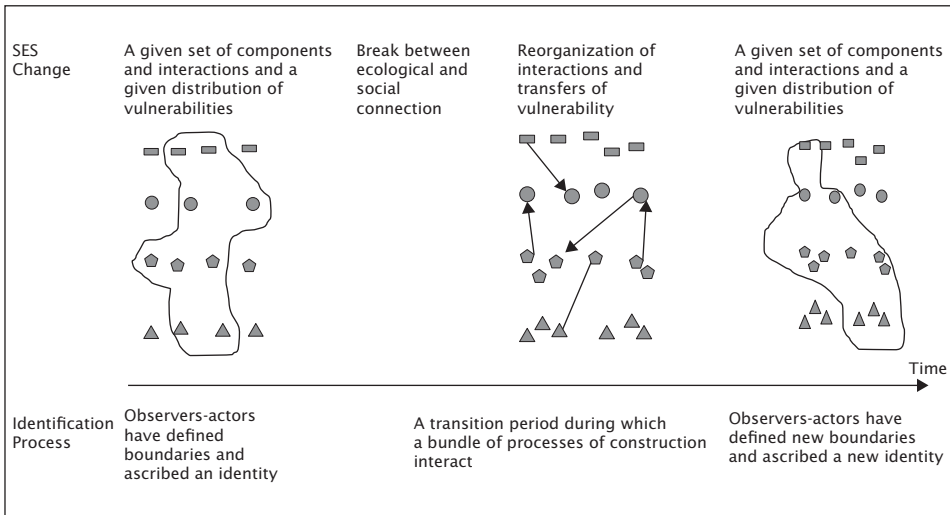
SES Change

A given set of components and interactions and a given distribution of vulnerabilities

Break between ecological and social connection

Reorganization of interactions and transfers of vulnerability

A given set of components and interactions and a given distribution of vulnerabilities

Time

Identification Process

Observers-actors have defined boundaries and ascribed an identity

A transition period during which a bundle of processes of construction interact

Observers-actors have defined new boundaries and ascribed a new identity